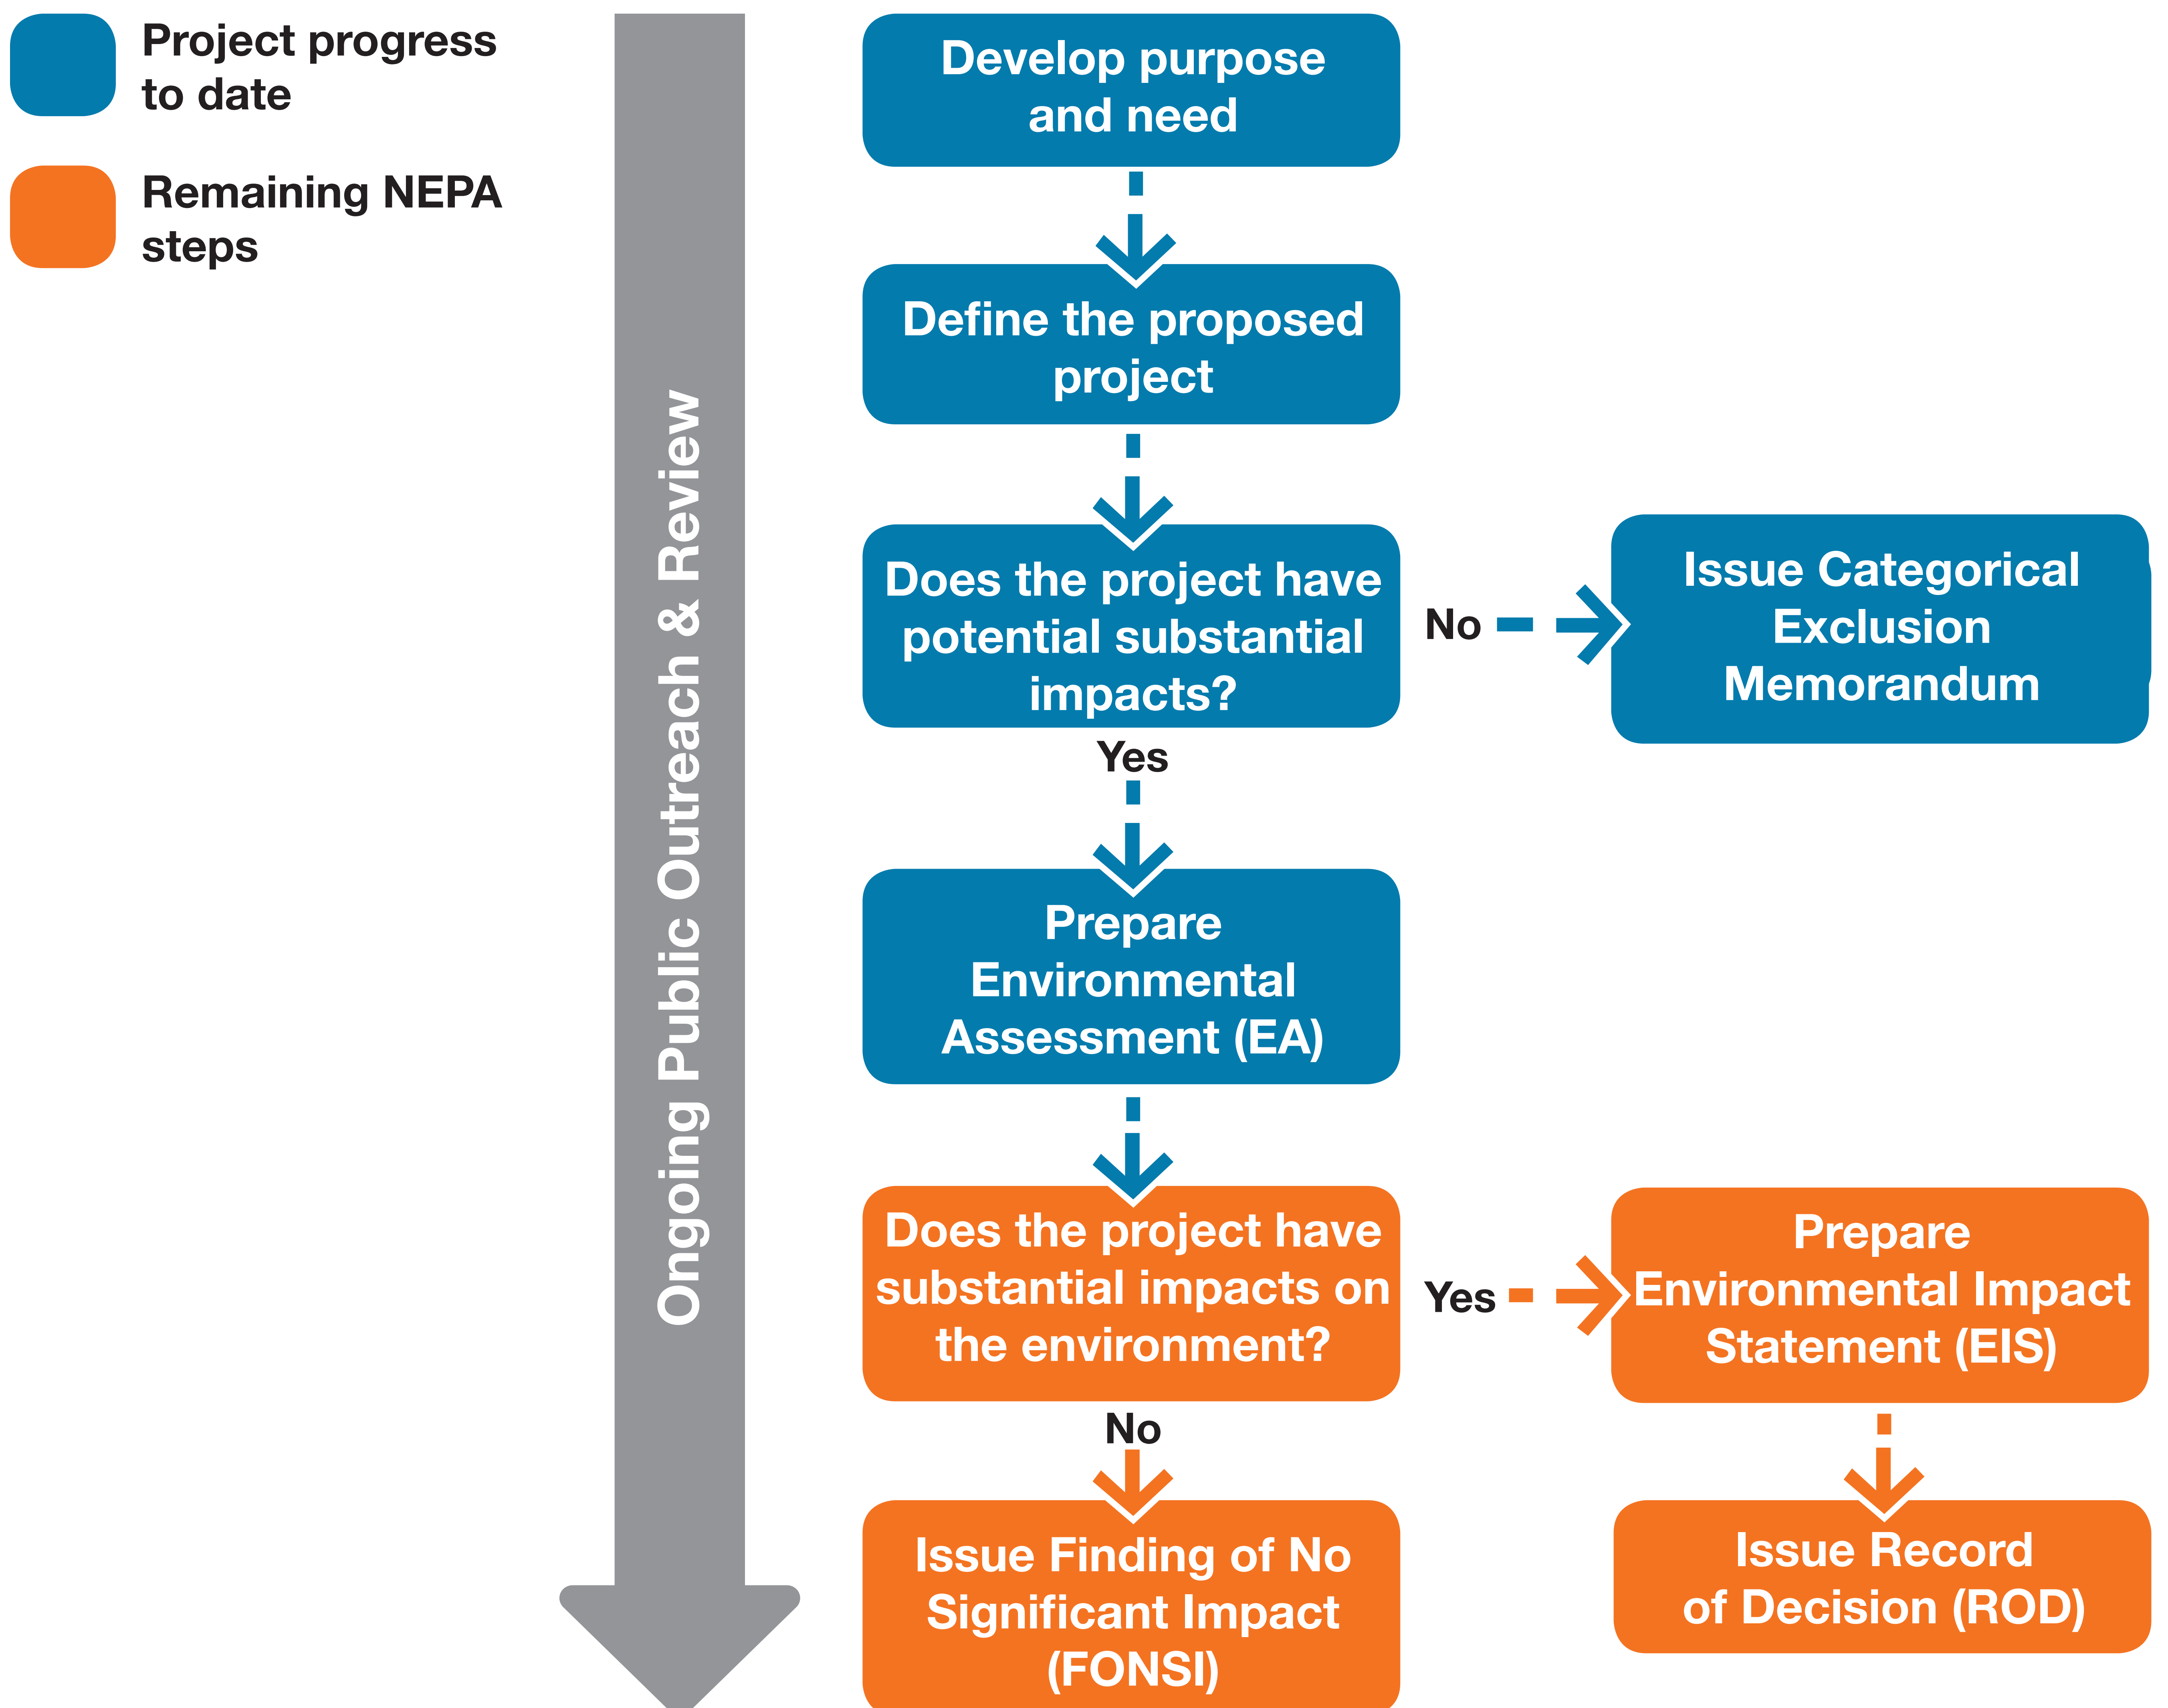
Project progress to date

Remaining NEPA steps

Ongoing Public Outreach & Review

Develop purpose and need

Define the proposed project

Does the project have potential substantial impacts?

No

Issue Categorical Exclusion Memorandum

Yes

Prepare Environmental Assessment (EA)

Does the project have substantial impacts on the environment?

Yes

Prepare Environmental Impact Statement (EIS)

No

Issue Finding of No Significant Impact (FONSI)

Issue Record of Decision (ROD)